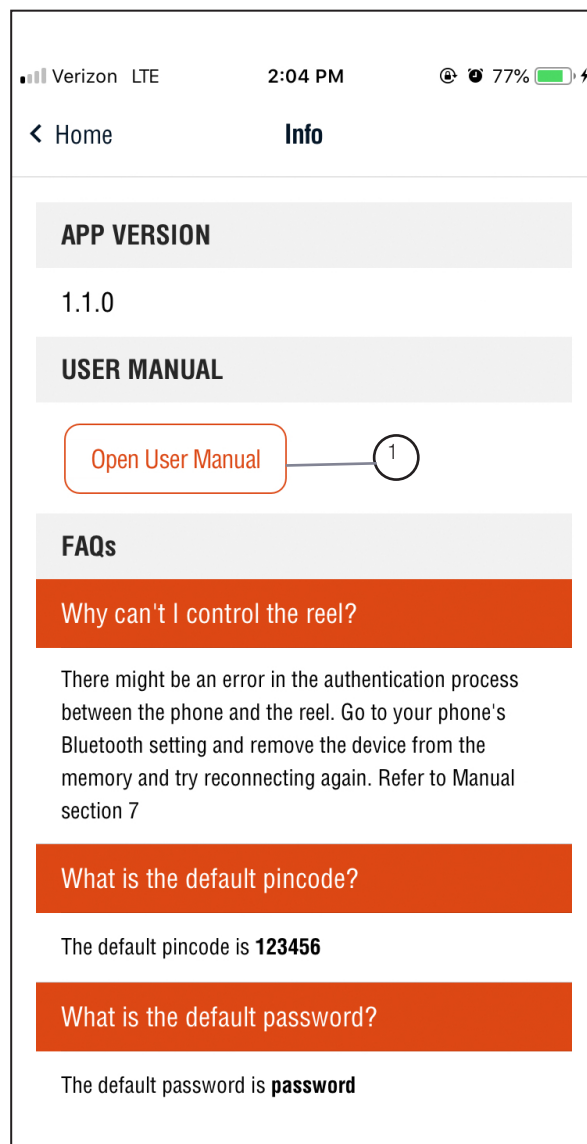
Verizon LTE 2:04 PM 77%

< Home Info

APP VERSION

1.1.0

USER MANUAL

Open User Manual

1

FAQs

Why can't I control the reel?

There might be an error in the authentication process between the phone and the reel. Go to your phone's Bluetooth setting and remove the device from the memory and try reconnecting again. Refer to Manual section 7

What is the default pincode?

The default pincode is **123456**

What is the default password?

The default password is **password**